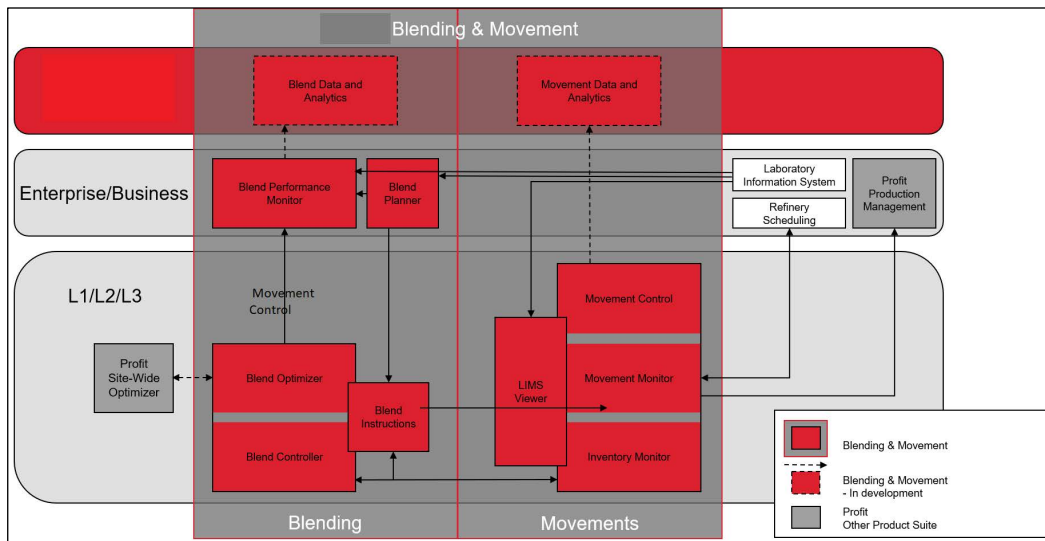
Blending & Movement

Blend Data and Analytics

Movement Data and Analytics

Enterprise/Business

Blend Performance Monitor

Blend Planner

Laboratory Information System

Refinery Scheduling

Profit Production Management

L1/L2/L3

Movement Control

Movement Control

Profit Site-Wide Optimizer

Blend Optimizer

Blend Instructions

LIMS Viewer

Movement Monitor

Blend Controller

Inventory Monitor

Blending & Movement

Blending & Movement - In development

Profit Other Product Suite

Blending

Movements